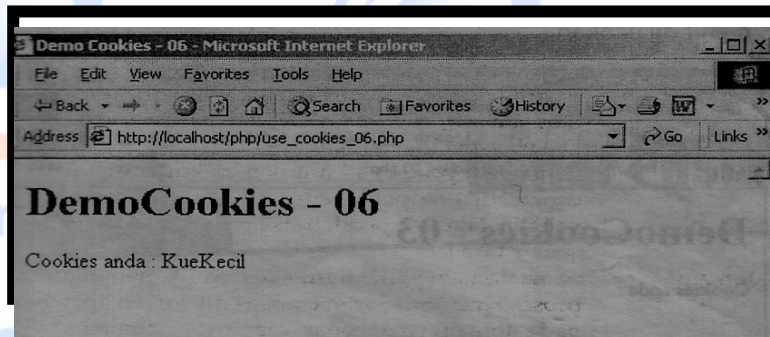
Demo Cookies - 06 - Microsoft Internet Explorer

File Edit View Favorites Tools Help

Back Search Favorites History

Address http://localhost/php/use_cookies_06.php Go Links »

DemoCookies - 06

Cookies anda : KueKecil